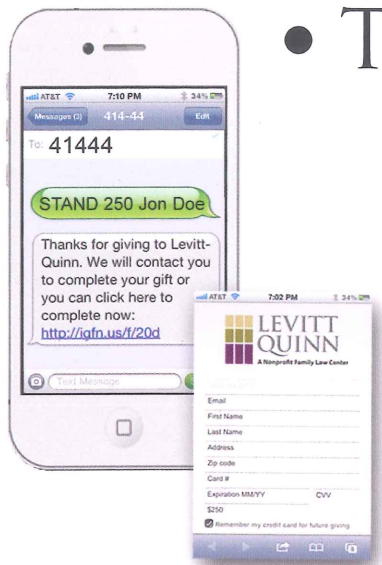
AT&T 7:10 PM 34%

Messages (3) 414-44 Edit

To: 41444

STAND 250 Jon Doe

Thanks for giving to Levitt-Quinn. We will contact you to complete your gift or you can click here to complete now: http://igfn.us/f/20d

Text Message

• T

AT&T 7:02 PM 34%

LEVITT QUINN

A Nonprofit Family Law Center

Email

First Name

Last Name

Address

Zip code

Card #

Expiration MM/YY CVV

$250

Remember my credit card for future giving